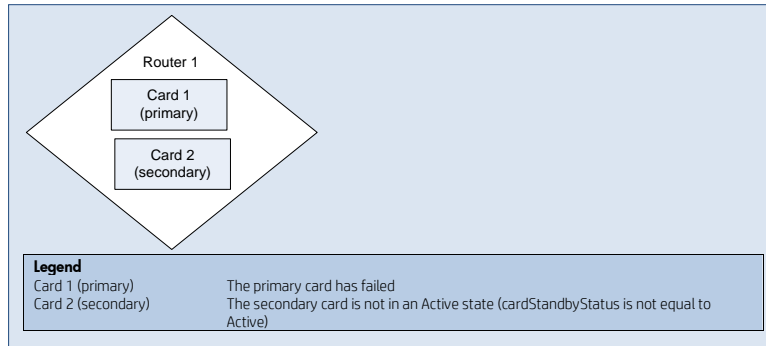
Router 1

Card 1 (primary)

Card 2 (secondary)

**Legend**

| | |
|---|---|
| Card 1 (primary) | The primary card has failed |
| Card 2 (secondary) | The secondary card is not in an Active state (cardStandbyStatus is not equal to Active) |